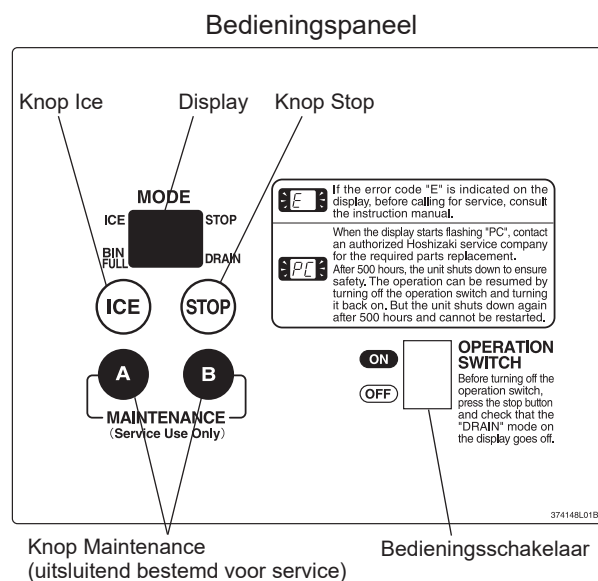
Bedieningspaneel

Knop Ice

Display

Knop Stop

MODE

ICE

STOP

BIN FULL

DRAIN

ICE

STOP

E

If the error code "E" is indicated on the display, before calling for service, consult the instruction manual.

PC

When the display starts flashing "PC", contact an authorized Hoshizaki service company for the required parts replacement. After 500 hours, the unit shuts down to ensure safety. The operation can be resumed by turning off the operation switch and turning it back on. But the unit shuts down again after 500 hours and cannot be restarted.

ON

OFF

OPERATION SWITCH

Before turning off the operation switch, press the stop button and check that the "DRAIN" mode on the display goes off.

A

B

MAINTENANCE
(Service Use Only)

374148L01B

Knop Maintenance
(uitsluitend bestemd voor service)

Bedieningsschakelaar